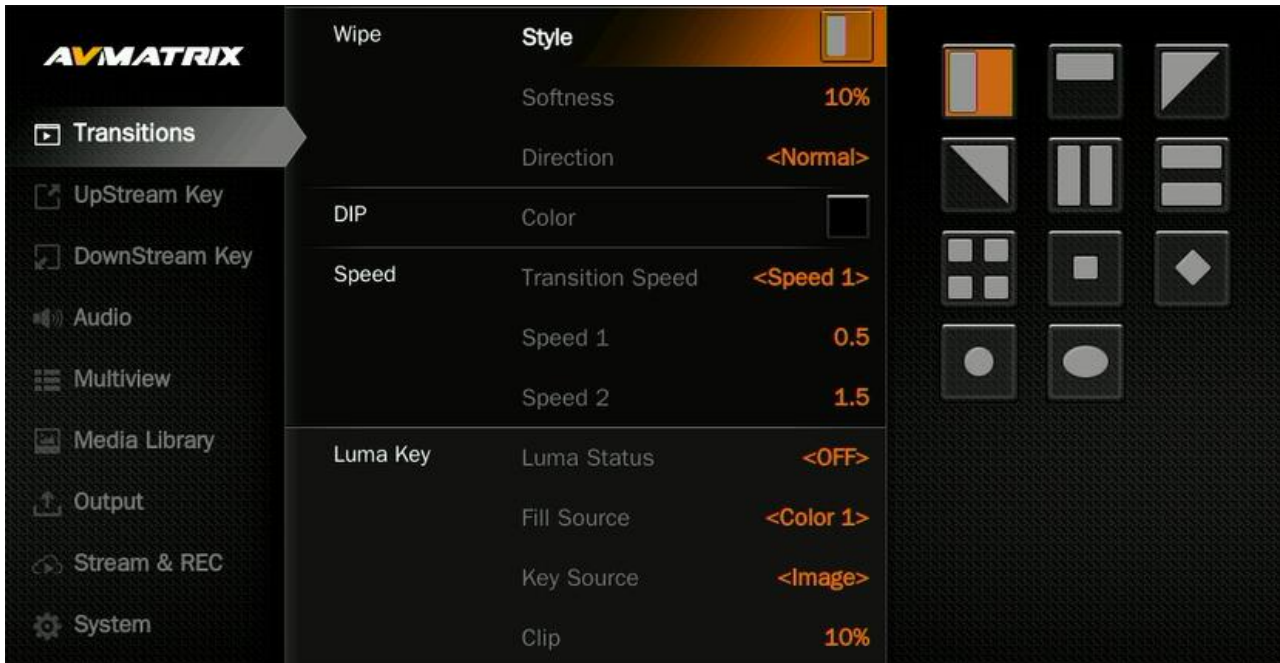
AVMATRIX

Transitions
UpStream Key
DownStream Key
Audio
Multiview
Media Library
Output
Stream & REC
System

Wipe
Style
Softness 10%
Direction <Normal>
DIP
Color
Speed
Transition Speed <Speed 1>
Speed 1 0.5
Speed 2 1.5
Luma Key
Luma Status <OFF>
Fill Source <Color 1>
Key Source <Image>
Clip 10%